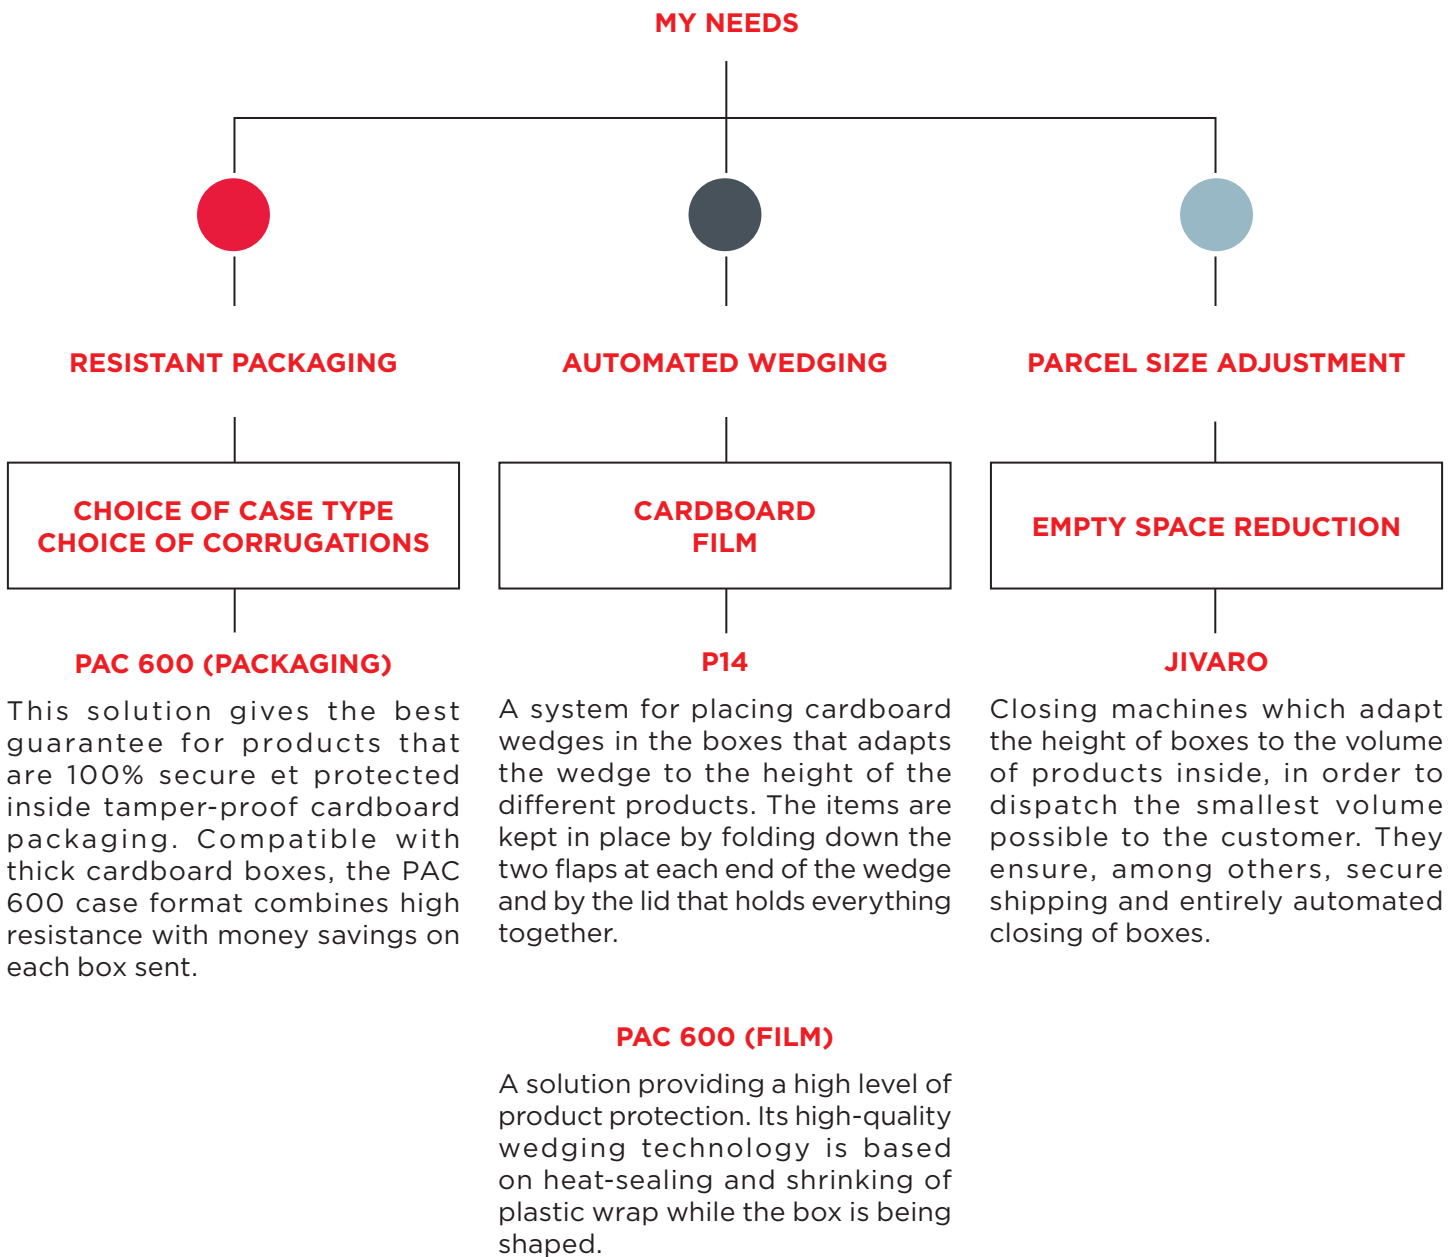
MY NEEDS

RESISTANT PACKAGING

AUTOMATED WEDGING

PARCEL SIZE ADJUSTMENT

CHOICE OF CASE TYPE
CHOICE OF CORRUGATIONS

CARDBOARD
FILM

EMPTY SPACE REDUCTION

PAC 600 (PACKAGING)

This solution gives the best guarantee for products that are 100% secure et protected inside tamper-proof cardboard packaging. Compatible with thick cardboard boxes, the PAC 600 case format combines high resistance with money savings on each box sent.

P14

A system for placing cardboard wedges in the boxes that adapts the wedge to the height of the different products. The items are kept in place by folding down the two flaps at each end of the wedge and by the lid that holds everything together.

JIVARO

Closing machines which adapt the height of boxes to the volume of products inside, in order to dispatch the smallest volume possible to the customer. They ensure, among others, secure shipping and entirely automated closing of boxes.

PAC 600 (FILM)

A solution providing a high level of product protection. Its high-quality wedging technology is based on heat-sealing and shrinking of plastic wrap while the box is being shaped.